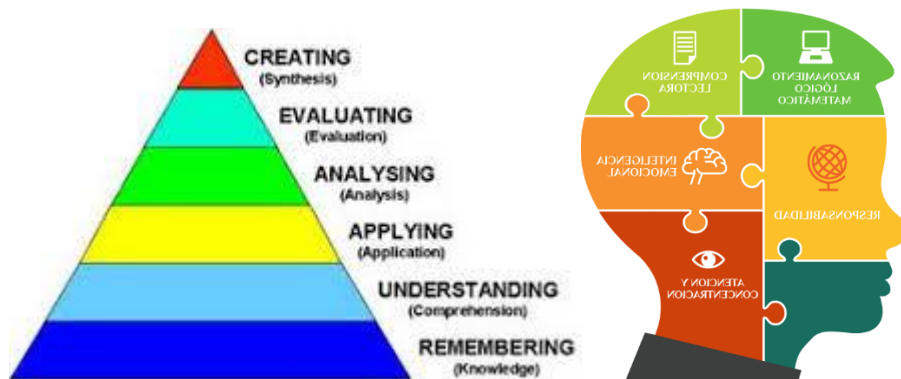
CREATING
(Synthesis)

EVALUATING
(Evaluation)

ANALYSING
(Analysis)

APPLYING
(Application)

UNDERSTANDING
(Comprehension)

REMEMBERING
(Knowledge)

COMPRENSION LECTORA

RAZONAMIENTO LOGICO MATEMÁTICO

INTELIGENCIA EMOCIONAL

RESPONSABILIDAD

ATENCION Y CONCENTRACION